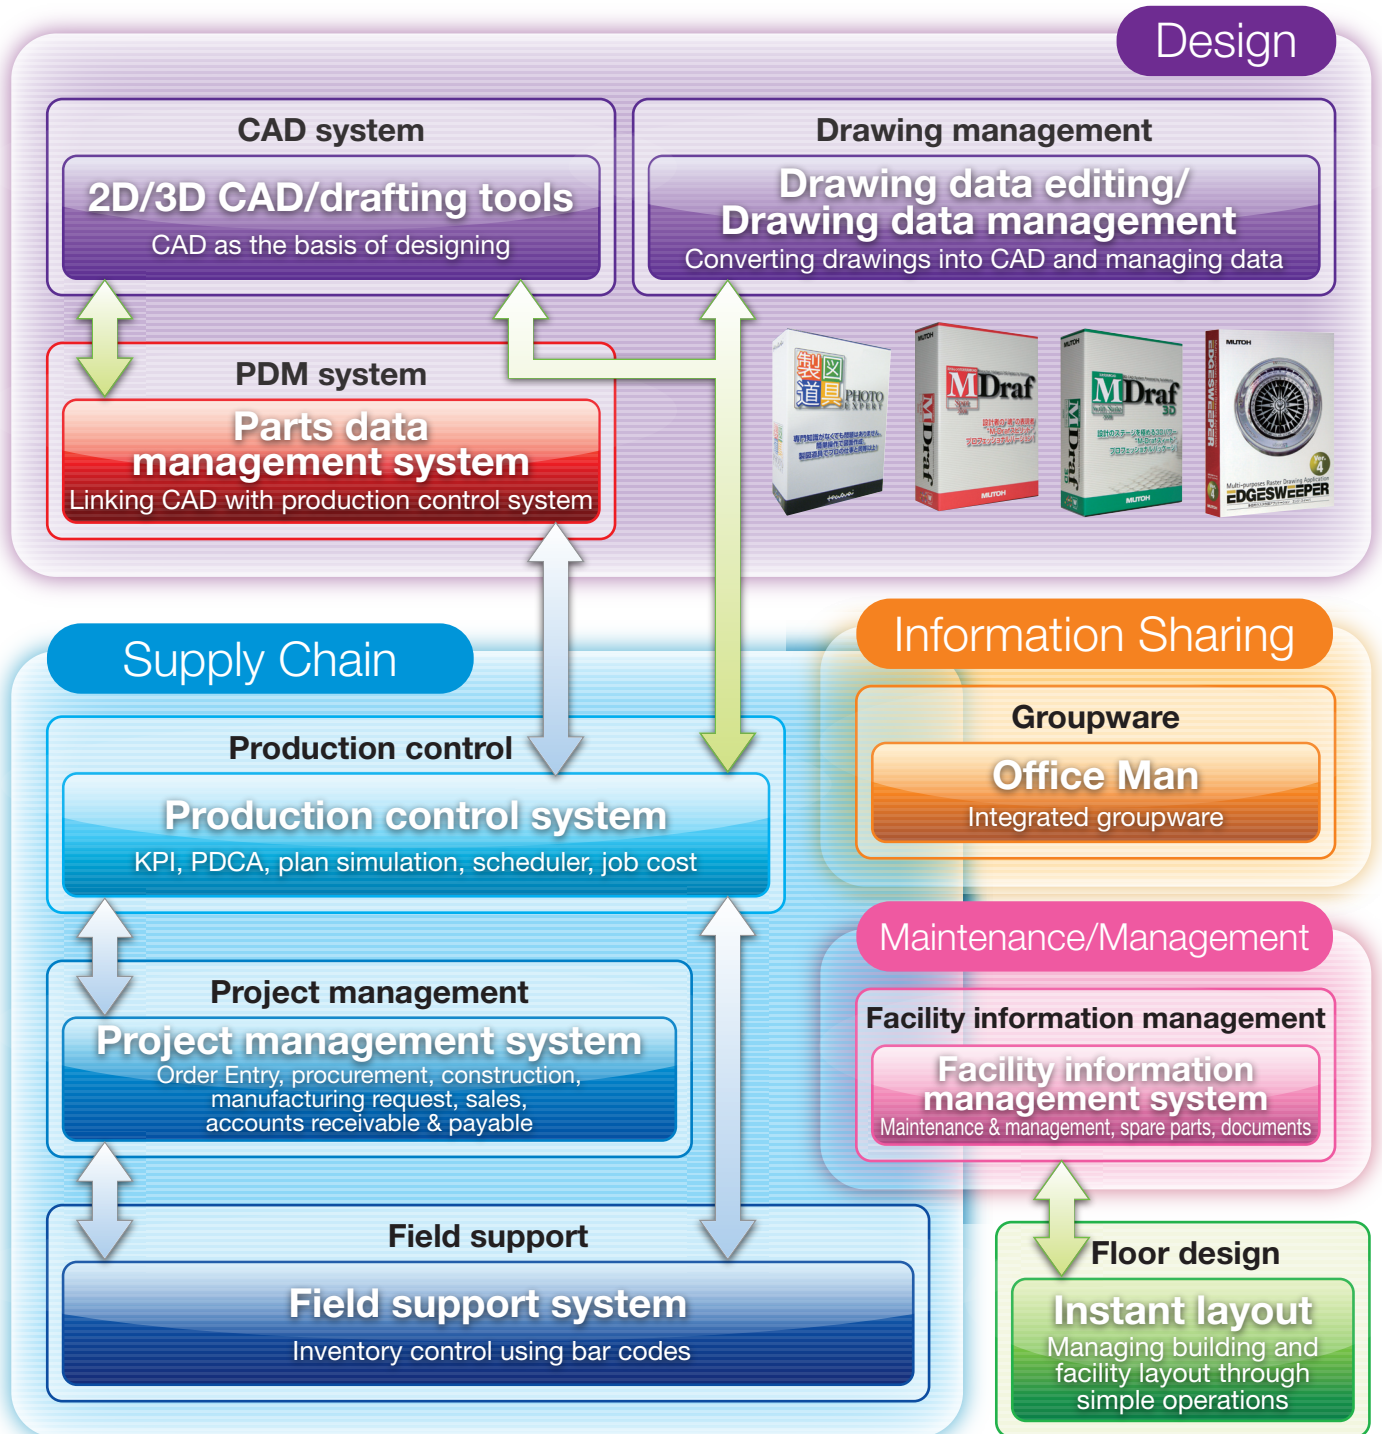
Design

CAD system

2D/3D CAD/drafting tools

CAD as the basis of designing

Drawing management

Drawing data editing/ Drawing data management

Converting drawings into CAD and managing data

PDM system

Parts data management system

Linking CAD with production control system

製図道具 PHOTO EXPERT

MDraf

MDraf 3D

EDGESWEEPER

Supply Chain

Production control

Production control system

KPI, PDCA, plan simulation, scheduler, job cost

Project management

Project management system

Order Entry, procurement, construction, manufacturing request, sales, accounts receivable & payable

Field support

Field support system

Inventory control using bar codes

Information Sharing

Groupware

Office Man

Integrated groupware

Maintenance/Management

Facility information management

Facility information management system

Maintenance & management, spare parts, documents

Floor design

Instant layout

Managing building and facility layout through simple operations